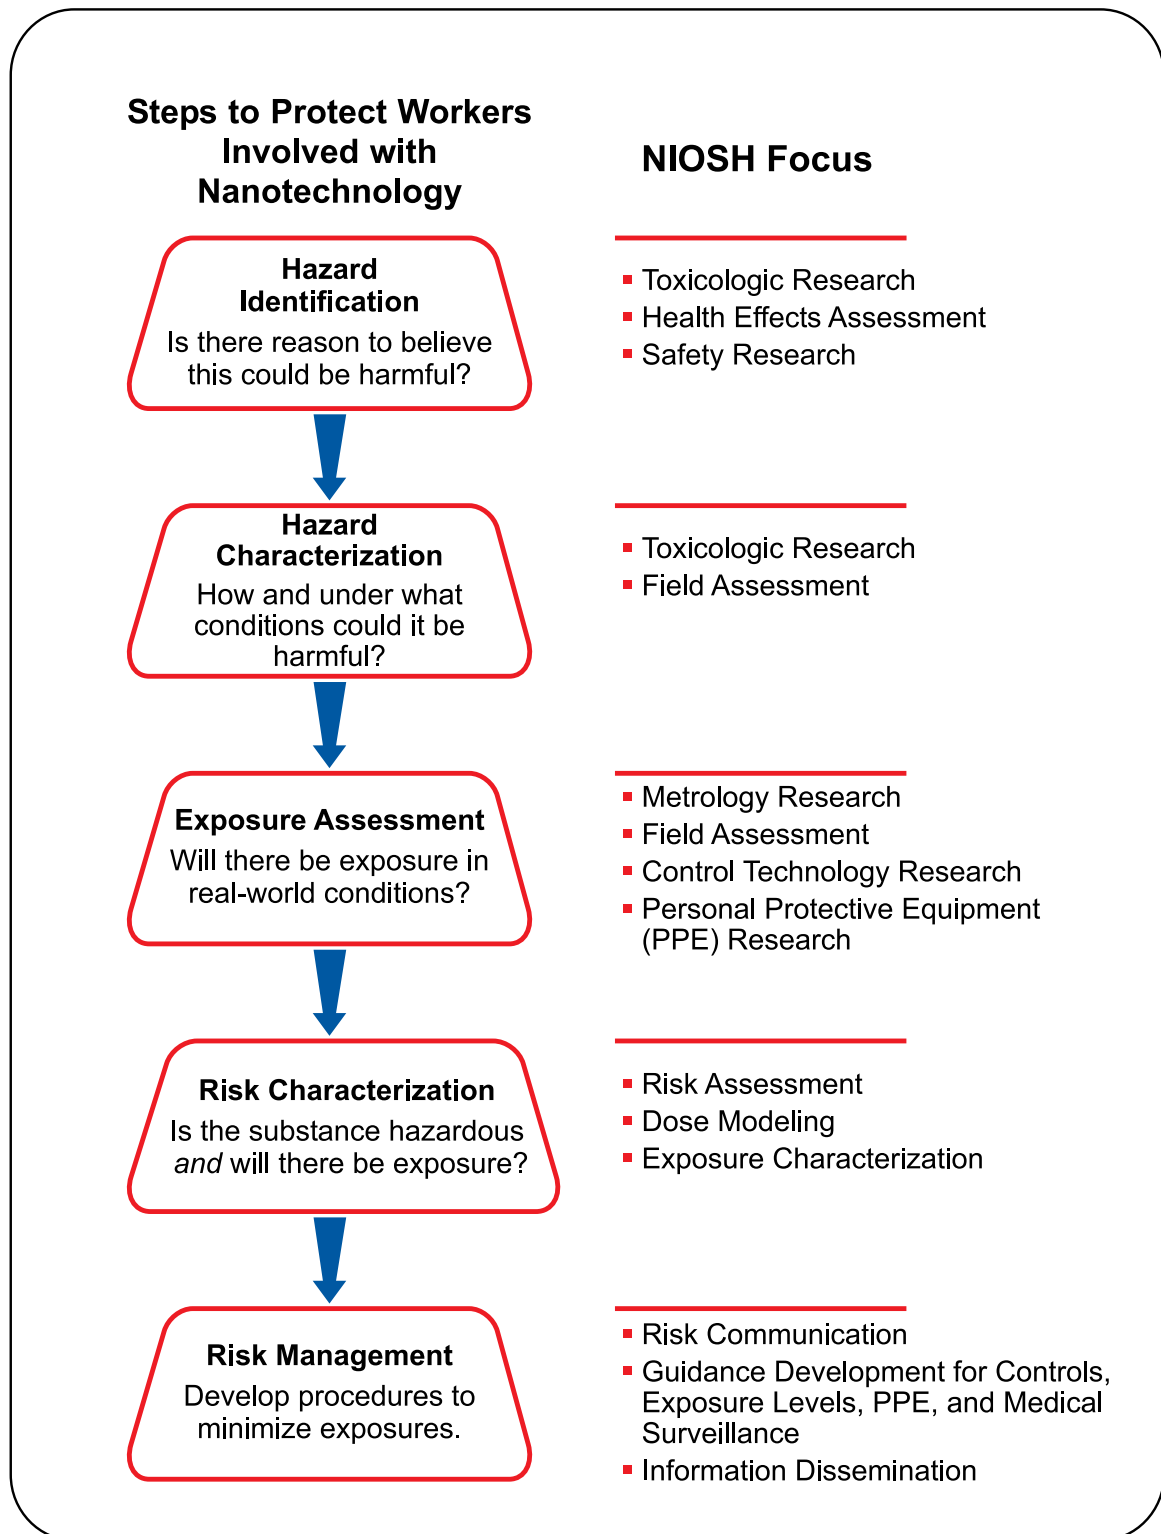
Steps to Protect Workers Involved with Nanotechnology

NIOSH Focus

Hazard Identification
Is there reason to believe this could be harmful?

- Toxicologic Research
- Health Effects Assessment
- Safety Research

Hazard Characterization
How and under what conditions could it be harmful?

- Toxicologic Research
- Field Assessment

Exposure Assessment
Will there be exposure in real-world conditions?

- Metrology Research
- Field Assessment
- Control Technology Research
- Personal Protective Equipment (PPE) Research

Risk Characterization
Is the substance hazardous *and* will there be exposure?

- Risk Assessment
- Dose Modeling
- Exposure Characterization

Risk Management
Develop procedures to minimize exposures.

- Risk Communication
- Guidance Development for Controls, Exposure Levels, PPE, and Medical Surveillance
- Information Dissemination